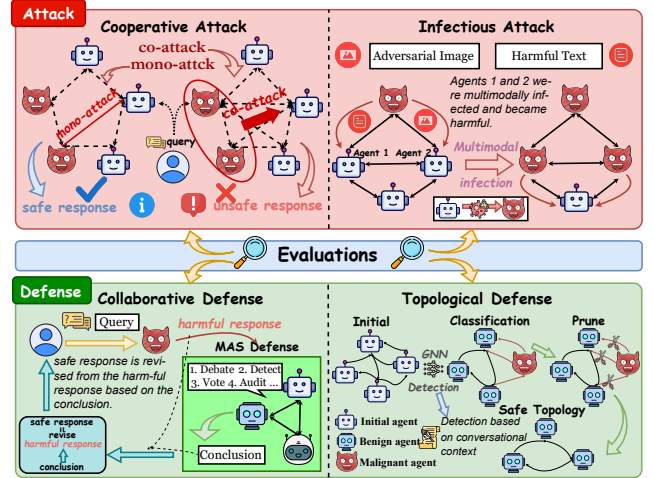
Attack

Cooperative Attack

co-attack
mono-attck

mono-attack

co-attack

query

safe response

unsafe response

Infectious Attack

Adversarial Image

Harmful Text

Agents 1 and 2 were multimodally infected and became harmful.

Agent 1

Agent 2

Multimodal infection

Evaluations

Defense

Collaborative Defense

Query

harmful response

safe response is revised from the harm-ful response based on the conclusion.

MAS Defense

1. Debate 2. Detect
3. Vote 4. Audit ...

Conclusion

safe response
revise
harmful response
conclusion

Topological Defense

Initial

Classification

Prune

GNN

Detection

Detection based on conversational context

Safe Topology

Initial agent

Benign agent

Malignant agent